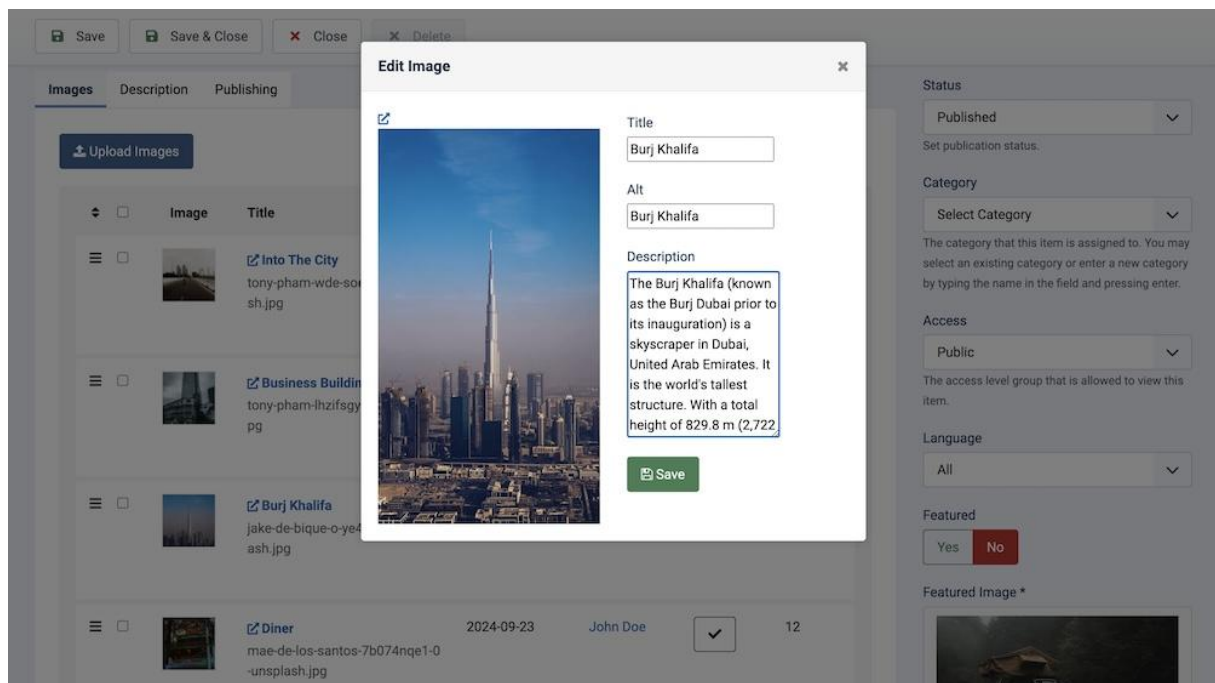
Save
Save & Close
Close
Delete

Images
Description
Publishing

Upload Images

Image
Title

Into The City
tony-pham-wde-so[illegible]
sh.jpg

Business Buildin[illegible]
tony-pham-lhzifsgy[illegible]
pg

Burj Khalifa
jake-de-bique-o-ye4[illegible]
ash.jpg

Diner
mae-de-los-santos-7b074nqe1-0-unsplash.jpg
2024-09-23
John Doe
12

Edit Image

Title
Burj Khalifa

Alt
Burj Khalifa

Description
The Burj Khalifa (known as the Burj Dubai prior to its inauguration) is a skyscraper in Dubai, United Arab Emirates. It is the world's tallest structure. With a total height of 829.8 m (2,722

Save

Status
Published
Set publication status.

Category
Select Category
The category that this item is assigned to. You may select an existing category or enter a new category by typing the name in the field and pressing enter.

Access
Public
The access level group that is allowed to view this item.

Language
All

Featured
Yes
No

Featured Image *